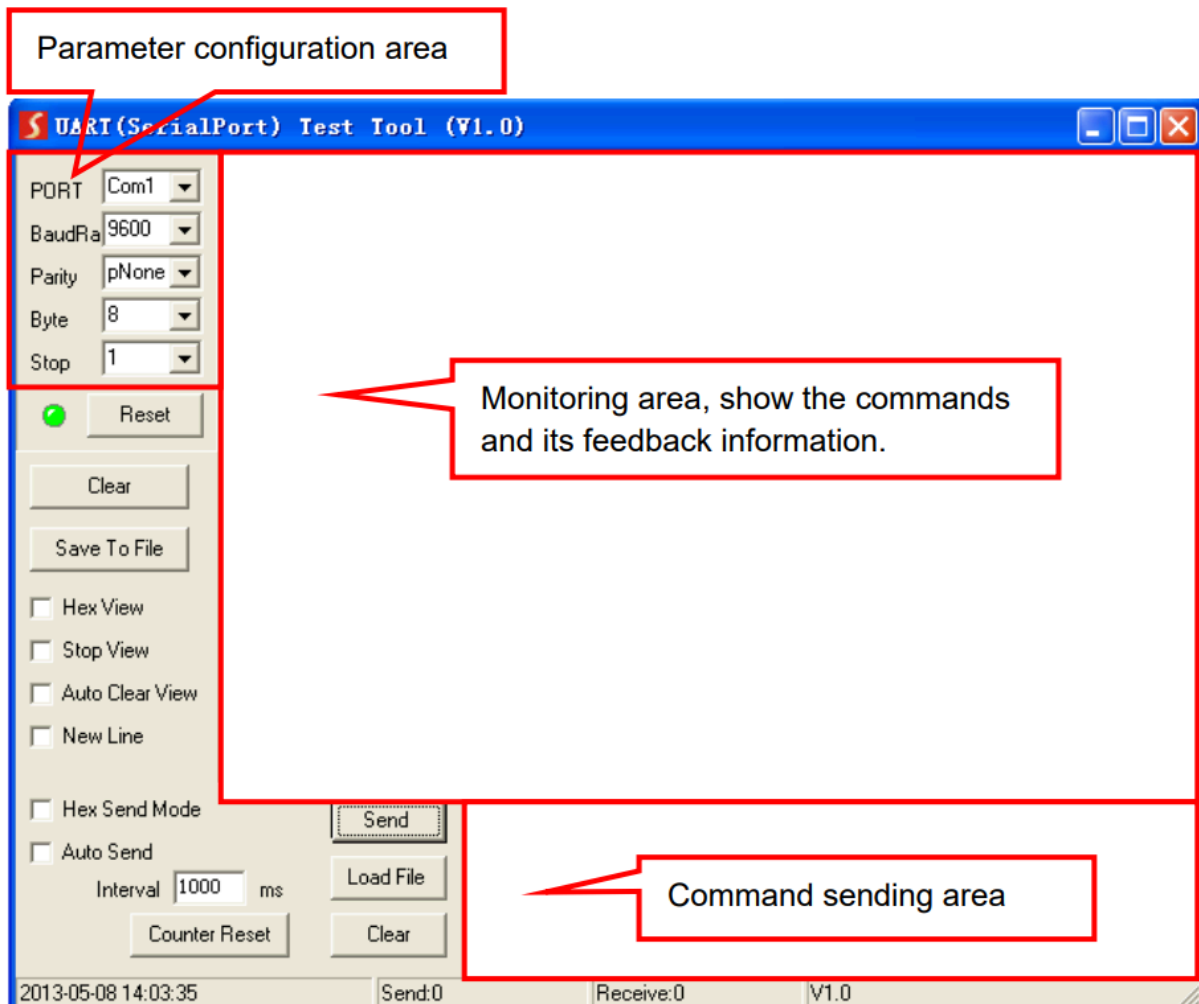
Parameter configuration area

UART(SerialPort) Test Tool (V1.0)

PORT Com1
BaudRa 9600
Parity pNone
Byte 8
Stop 1

Reset

Monitoring area, show the commands and its feedback information.

Clear

Save To File

Hex View

Stop View

Auto Clear View

New Line

Hex Send Mode

Auto Send

Interval 1000 ms

Counter Reset

Send

Load File

Clear

Command sending area

2013-05-08 14:03:35 | Send:0 | Receive:0 | V1.0